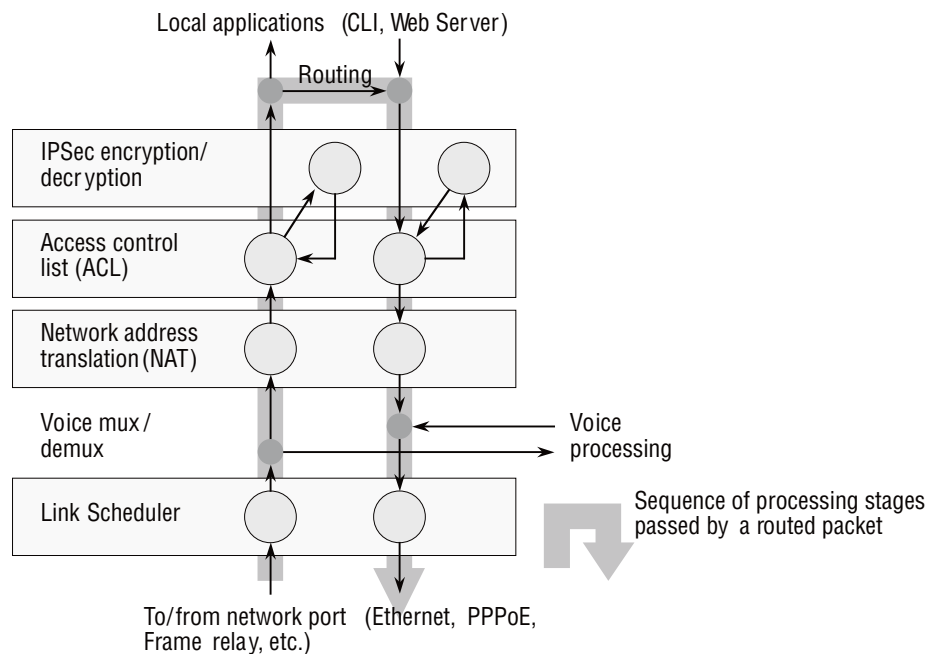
Local applications (CLI, Web Server)

Routing

IPSec encryption/ decryption

Access control list (ACL)

Network address translation (NAT)

Voice mux / demux

Voice processing

Link Scheduler

Sequence of processing stages passed by a routed packet

To/from network port (Ethernet, PPPoE, Frame relay, etc.)